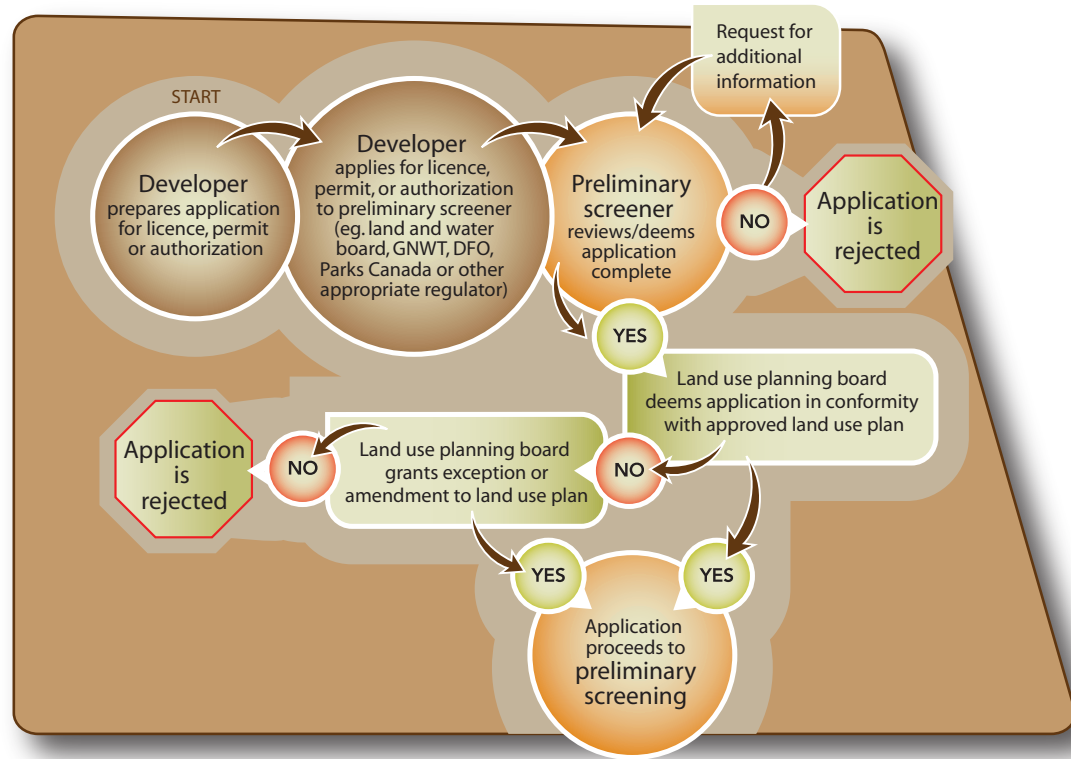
START

Developer
prepares application for licence, permit or authorization

Developer
applies for licence, permit, or authorization to preliminary screener (eg. land and water board, GNWT, DFO, Parks Canada or other appropriate regulator)

Preliminary screener
reviews/deems application complete

Request for additional information

NO

Application is rejected

YES

Land use planning board deems application in conformity with approved land use plan

NO

Land use planning board grants exception or amendment to land use plan

NO

Application is rejected

YES

YES

Application proceeds to preliminary screening